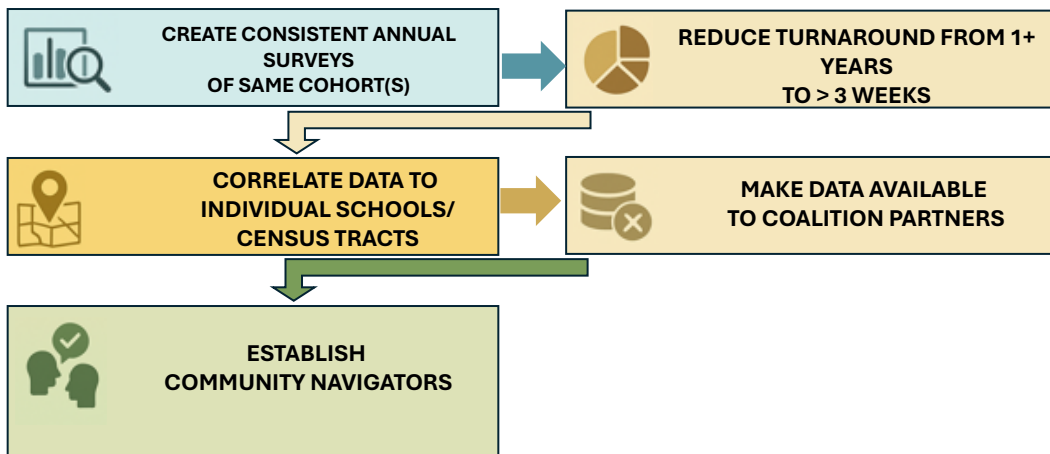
CREATE CONSISTENT ANNUAL SURVEYS OF SAME COHORT(S)

REDUCE TURNAROUND FROM 1+ YEARS TO > 3 WEEKS

CORRELATE DATA TO INDIVIDUAL SCHOOLS/ CENSUS TRACTS

MAKE DATA AVAILABLE TO COALITION PARTNERS

ESTABLISH COMMUNITY NAVIGATORS